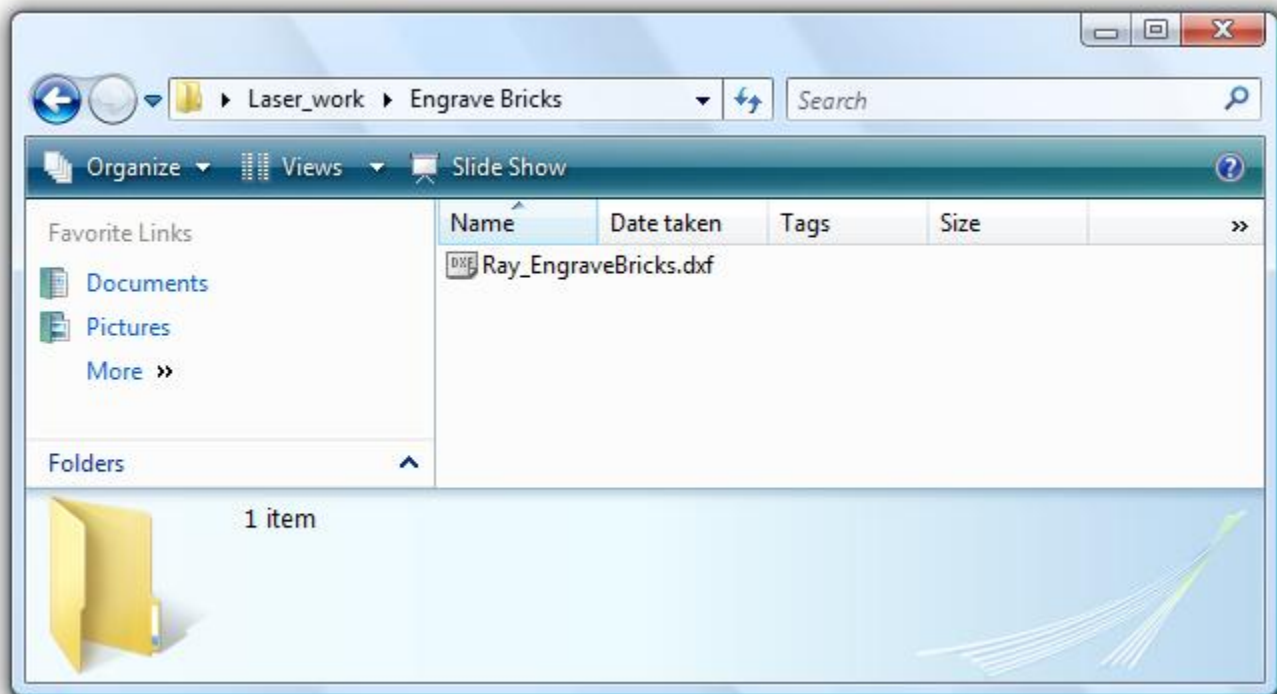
Laser_work ▸ Engrave Bricks

Search

Organize ▾ Views ▾ Slide Show

Favorite Links

Documents

Pictures

More »

Folders

| Name | Date taken | Tags | Size | » |
|---|---|---|---|---|
| Ray_EngraveBricks.dxf | | | | |

1 item